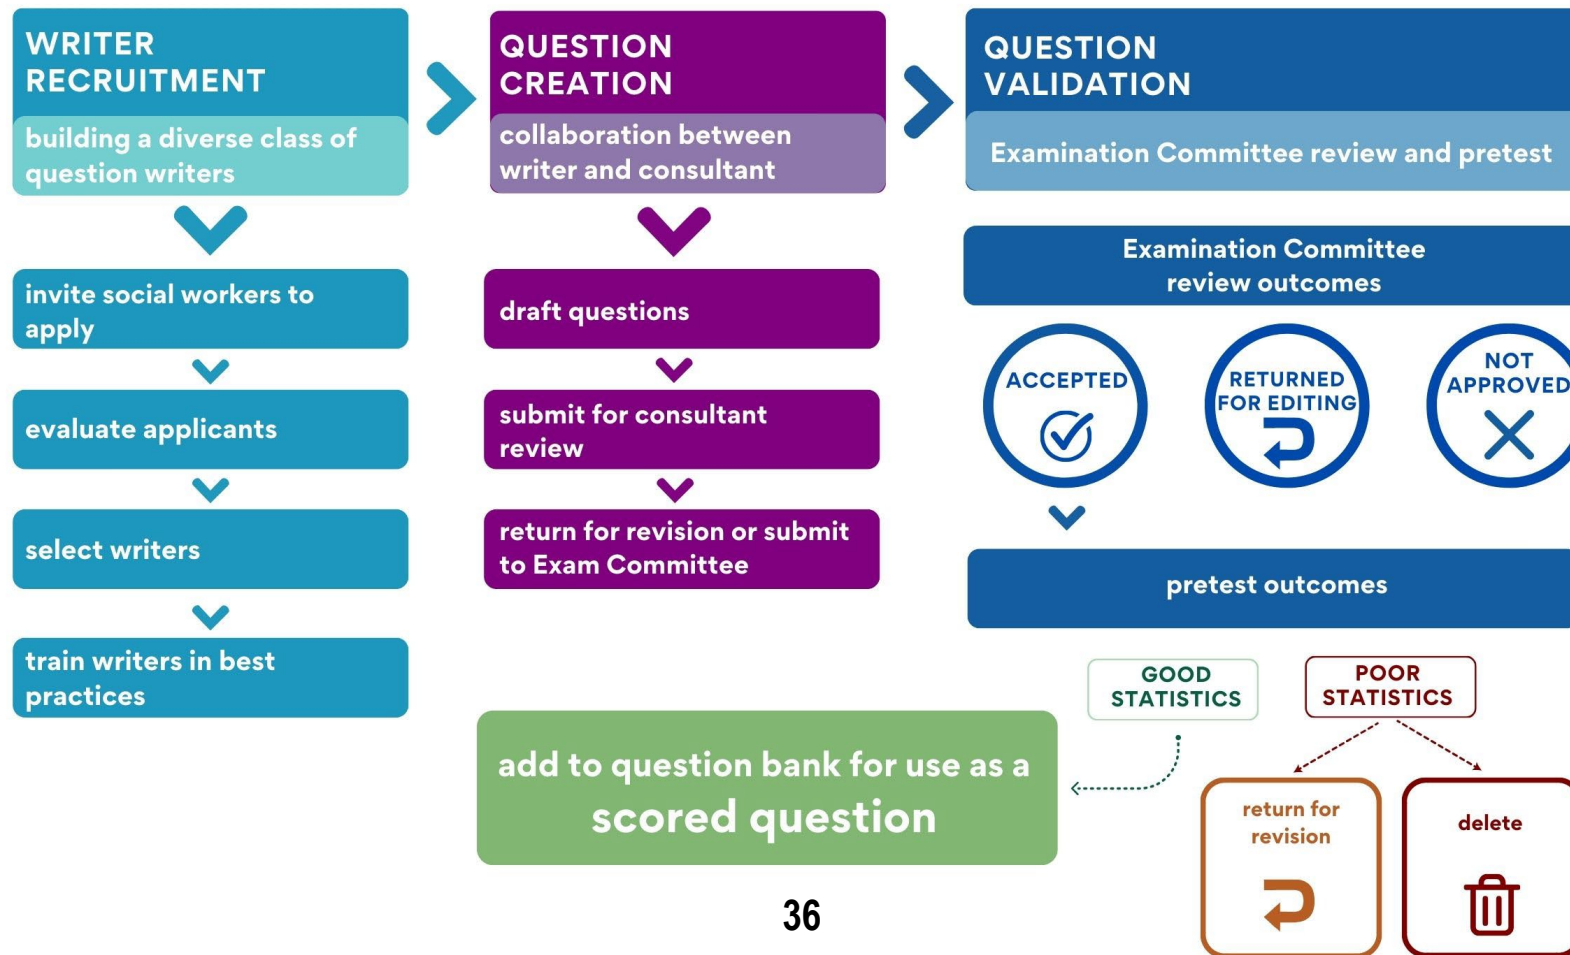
WRITER RECRUITMENT

building a diverse class of question writers

invite social workers to apply

evaluate applicants

select writers

train writers in best practices

QUESTION CREATION

collaboration between writer and consultant

draft questions

submit for consultant review

return for revision or submit to Exam Committee

QUESTION VALIDATION

Examination Committee review and pretest

Examination Committee review outcomes

ACCEPTED

RETURNED FOR EDITING

NOT APPROVED

pretest outcomes

GOOD STATISTICS

POOR STATISTICS

add to question bank for use as a scored question

return for revision

delete

36